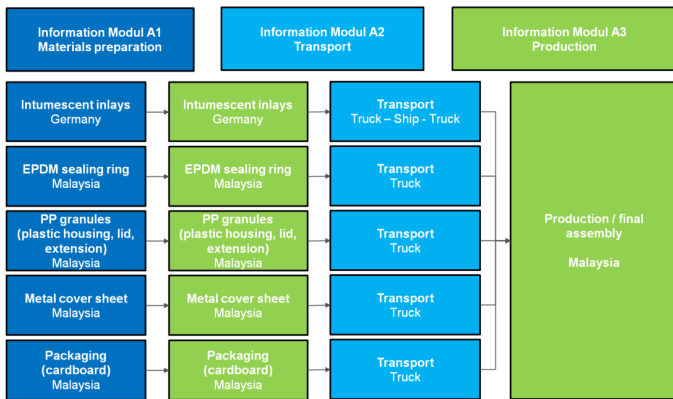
Information Modul A1
Materials preparation

Information Modul A2
Transport

Information Modul A3
Production

Intumescent inlays
Germany

Intumescent inlays
Germany

Transport
Truck – Ship - Truck

EPDM sealing ring
Malaysia

EPDM sealing ring
Malaysia

Transport
Truck

PP granules
(plastic housing, lid, extension)
Malaysia

PP granules
(plastic housing, lid, extension)
Malaysia

Transport
Truck

Metal cover sheet
Malaysia

Metal cover sheet
Malaysia

Transport
Truck

Packaging
(cardboard)
Malaysia

Packaging
(cardboard)
Malaysia

Transport
Truck

Production / final assembly

Malaysia